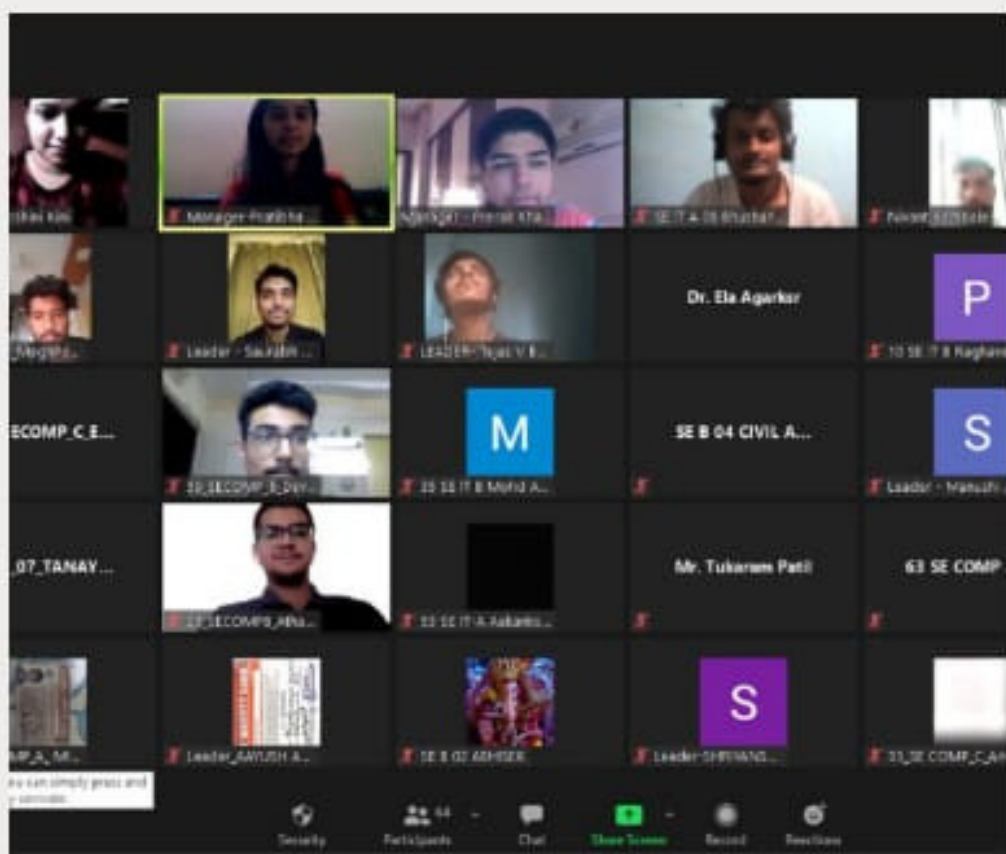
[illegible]
Manager-Pratibha...
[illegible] - Pranit Kha...
SE IT A 08 Bhushan...
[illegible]
_Megha...
Leader - Saurabh...
LEADER- Tejas V B...
Dr. Ela Agarkar
P
10 SE IT B Raghav...
ECOMP_C_E...
59_SECOMP_B_Div...
M
35 SE IT B Mohd A...
SE B 04 CIVIL A...
S
Leader - Manushi...
_07_TANAY...
17_SECOMPB_Abhi...
33 SE IT-A Aakanks...
Mr. Tukaram Patil
63 SE COMP
MP_A_M...
Leader_AAYUSH A...
SE B 02 ABHISEK
S
Leader-SHREYANS...
33_SE COMP_C_A...
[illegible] can simply press and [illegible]
Security
Participants 64
Chat
Share Screen
Record
Reactions